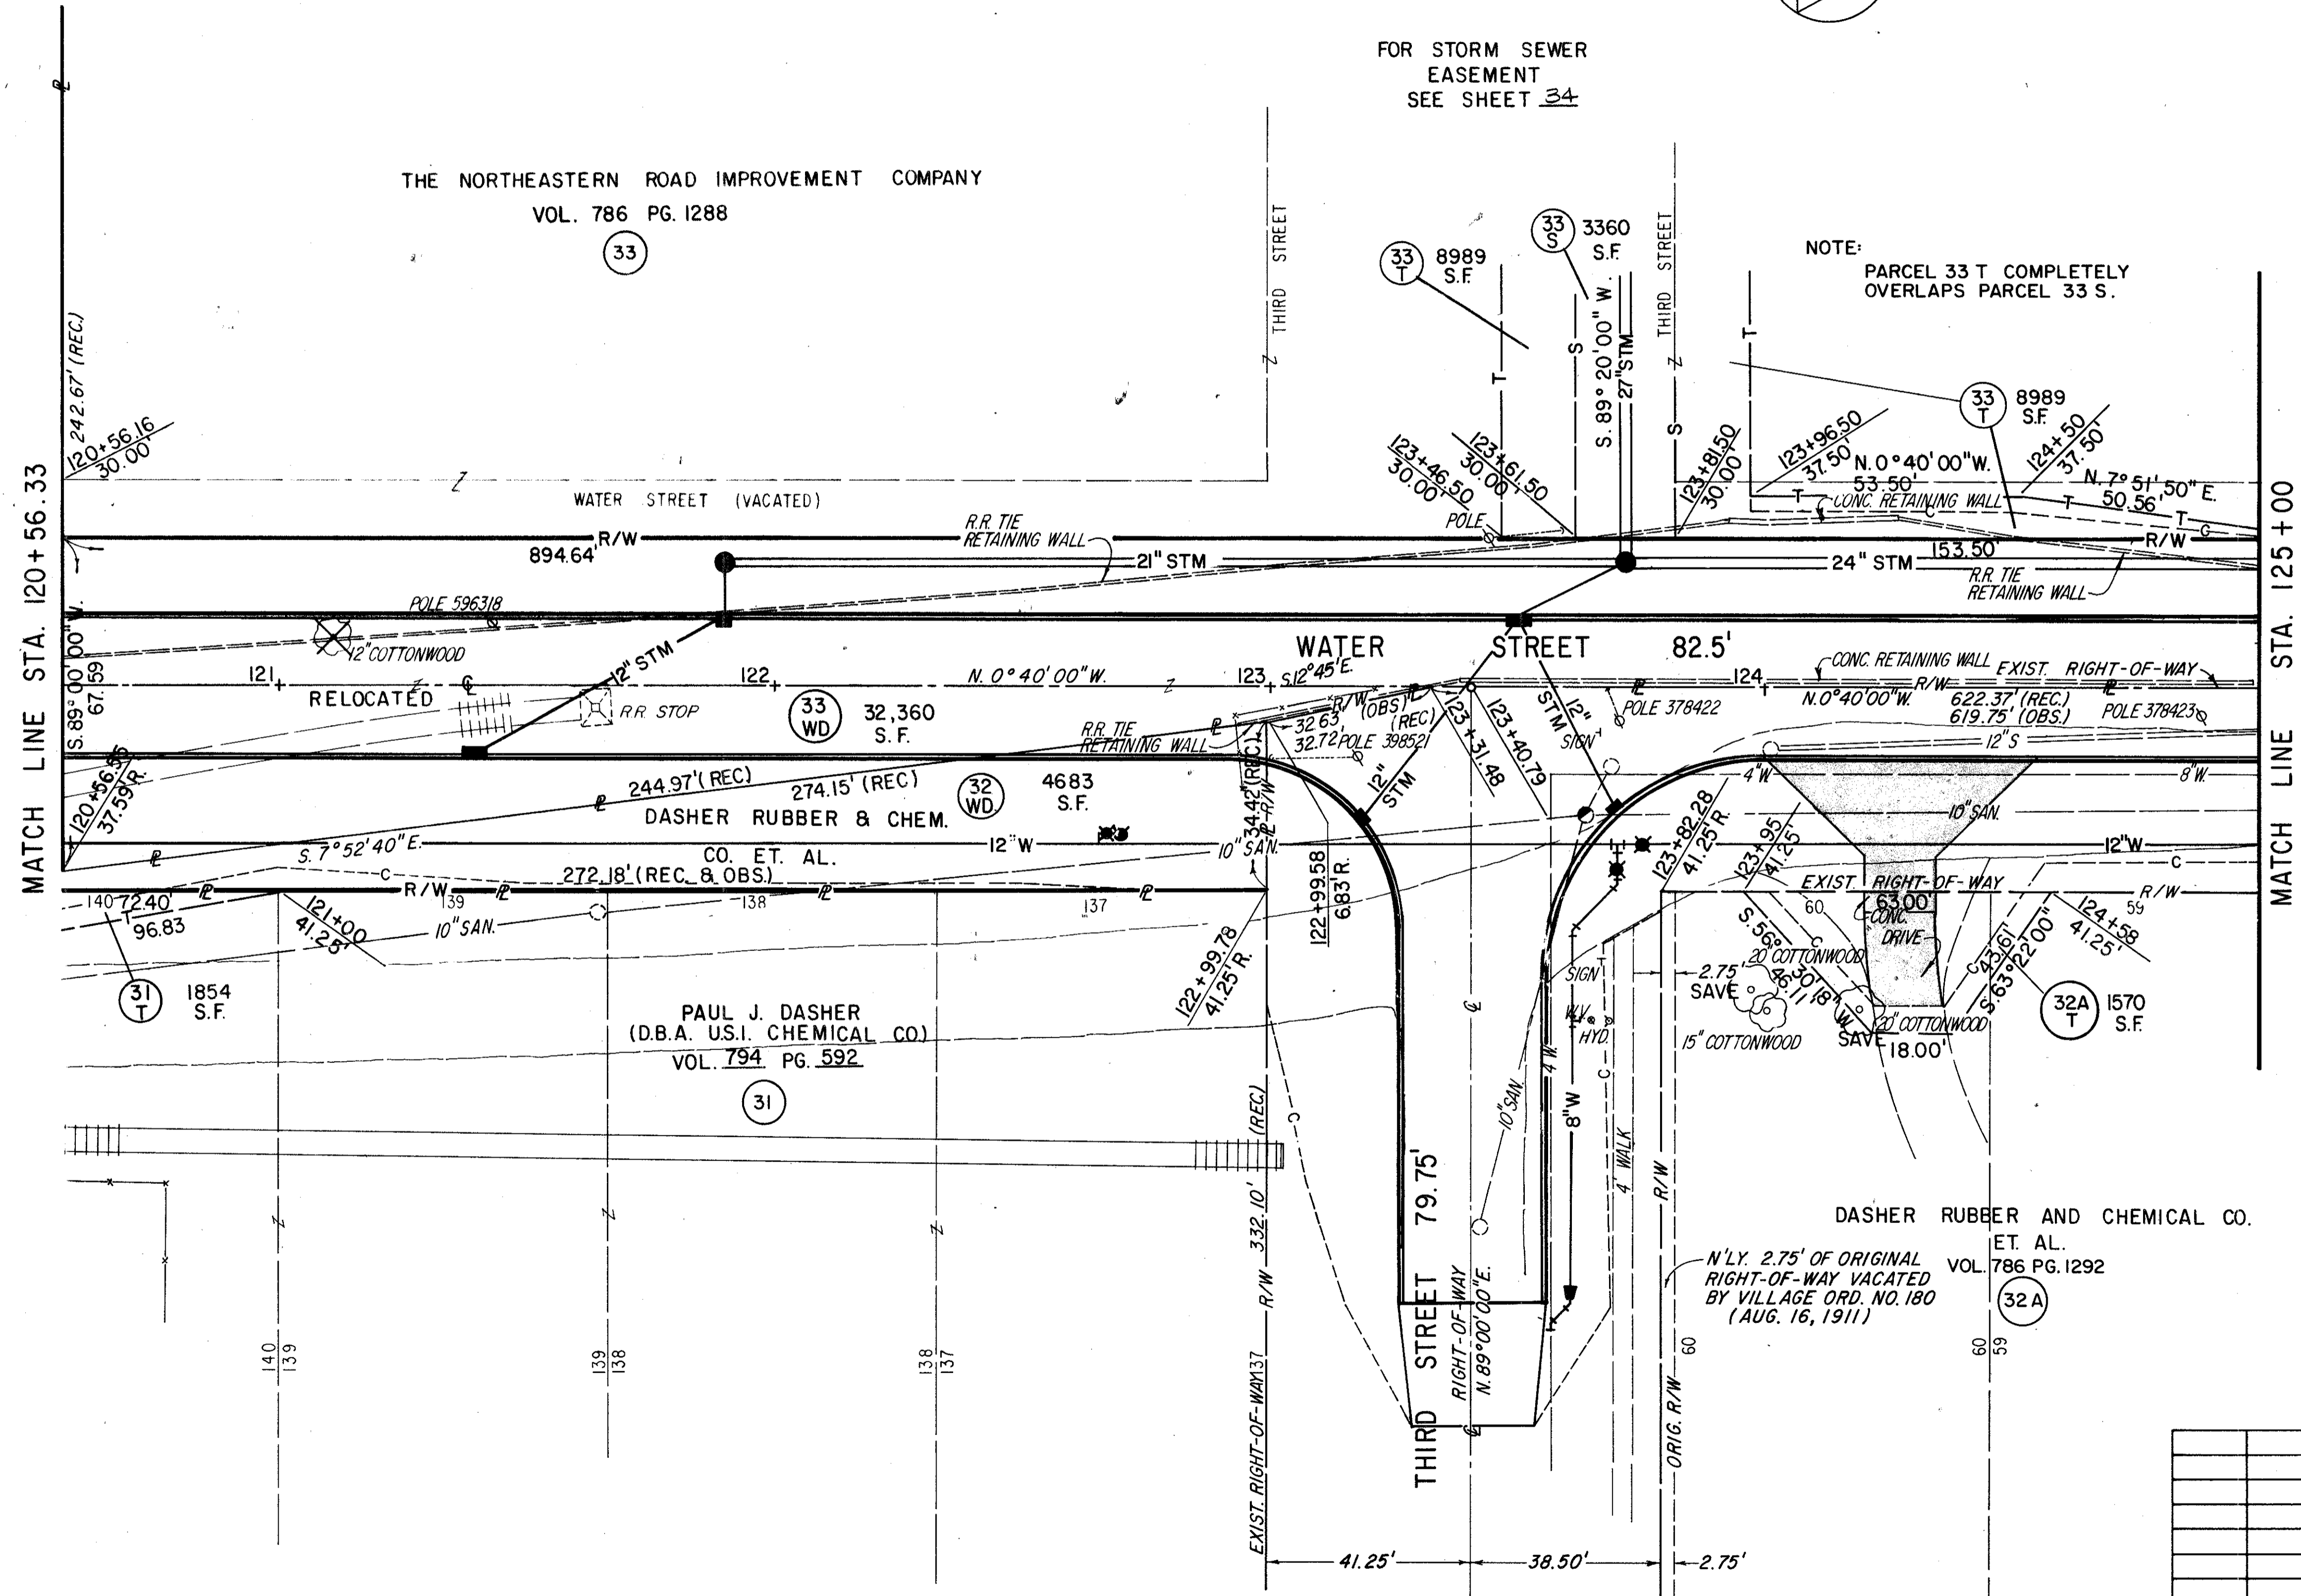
FOR STORM SEWER
EASEMENT
SEE SHEET 34

THE NORTHEASTERN ROAD IMPROVEMENT COMPANY
VOL. 786 PG. 1288
33

THIRD STREET

33 T 8989 S.F.

33 S 3360 S.F.

THIRD STREET

NOTE:
PARCEL 33 T COMPLETELY OVERLAPS PARCEL 33 S.

33 T 8989 S.F.

242.67' (REC.)
120+56.16
30.00

MATCH LINE STA. 120+56.33

WATER STREET (VACATED)

S. 89° 20' 00" W.
27" STM

123+46.50
30.00
123+61.50
30.00
123+81.50
30.00
123+96.50
37.50
N. 0° 40' 00" W.
53.50'
124+50
37.50
N. 7° 51' 50" E.
50.56

POLE
CONC. RETAINING WALL

R/W
894.64'
R.R. TIE RETAINING WALL
21" STM
24" STM
153.50'
R.R. TIE RETAINING WALL

MATCH LINE STA. 125+00

POLE 596318
12" COTTONWOOD
S. 89° 00' 00" W.
67.59

WATER STREET 82.5'

121
RELOCATED
12" STM
122
R.R. STOP
N. 0° 40' 00" W.
123
S. 12° 45' E.
124
CONC. RETAINING WALL
EXIST. RIGHT-OF-WAY
R/W
N. 0° 40' 00" W.
622.37' (REC.)
619.75' (OBS.)
POLE 378423
POLE 378422

33 WD 32,360 S.F.

R.R. TIE RETAINING WALL
32.63' (OBS.)
32.72' (REC.)
POLE 398521
123+31.48
123+40.79
STM 12" SIGN
12" S

120+56.35
37.59 R.

244.97' (REC)
274.15' (REC)
32 WD 4683 S.F.
DASHER RUBBER & CHEM. CO. ET. AL.
34.42' (REC.)
R/W
10" SAN.
12" STM
4' W
8" W
10" SAN.

S. 7° 52' 40" E.
12" W
122+99.58
6.83' R.
123+82.28
41.25' R.
123+95
41.25
12" W

140
72.40'
96.83
R/W
139
272.18' (REC. & OBS.)
138
137
121+00
41.25'
10" SAN.
EXIST. RIGHT-OF-WAY
63.00'
60
59
R/W
124+58
41.25
CONC. DRIVE

31 T 1854 S.F.

122+99.78
41.25' R.

SIGN
W.V. HYD.
2.75'
SAVE
S. 56° 30' 18" W.
46.11
20" COTTONWOOD
15" COTTONWOOD
SAVE
18.00'
20" COTTONWOOD
43.61
S. 63° 22' 00"
32A T 1570 S.F.

PAUL J. DASHER
(D.B.A. U.S.I. CHEMICAL CO.)
VOL. 794 PG. 592
31

(REC.)
332.10'
R/W
10" SAN.
8" W
4' WALK
R/W
79.75'

DASHER RUBBER AND CHEMICAL CO. ET. AL.
VOL. 786 PG. 1292
32A

N'LY. 2.75' OF ORIGINAL RIGHT-OF-WAY VACATED BY VILLAGE ORD. NO. 180 (AUG. 16, 1911)

THIRD STREET
RIGHT-OF-WAY
N. 89° 00' 00" E.

140
139
139
138
138
137
60
60
59

EXIST. RIGHT-OF-WAY 137
ORIG. R/W

41.25'
38.50'
2.75'